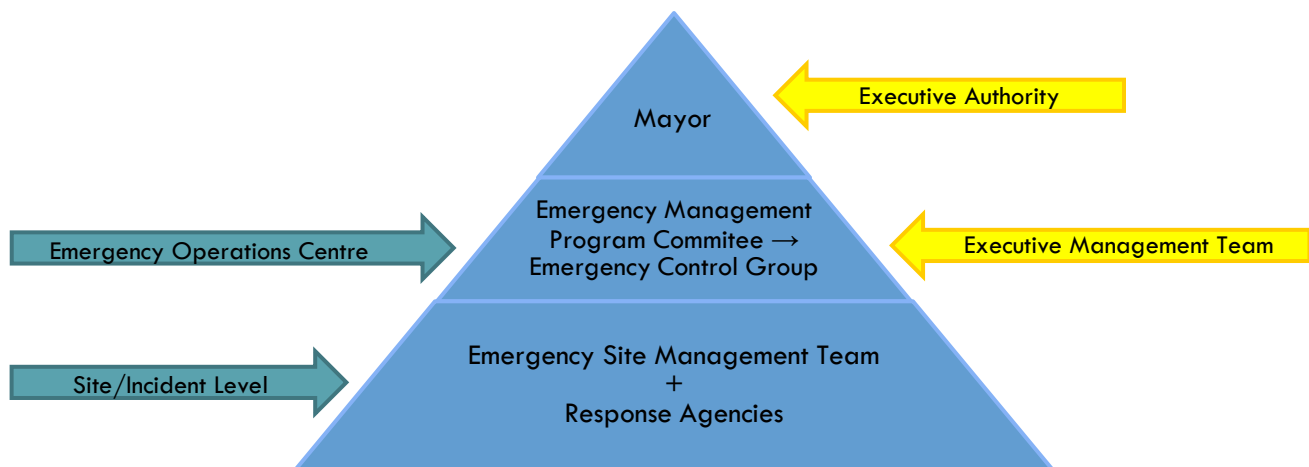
Mayor

Executive Authority

Emergency Operations Centre

Emergency Management Program Commitee → Emergency Control Group

Executive Management Team

Site/Incident Level

Emergency Site Management Team + Response Agencies